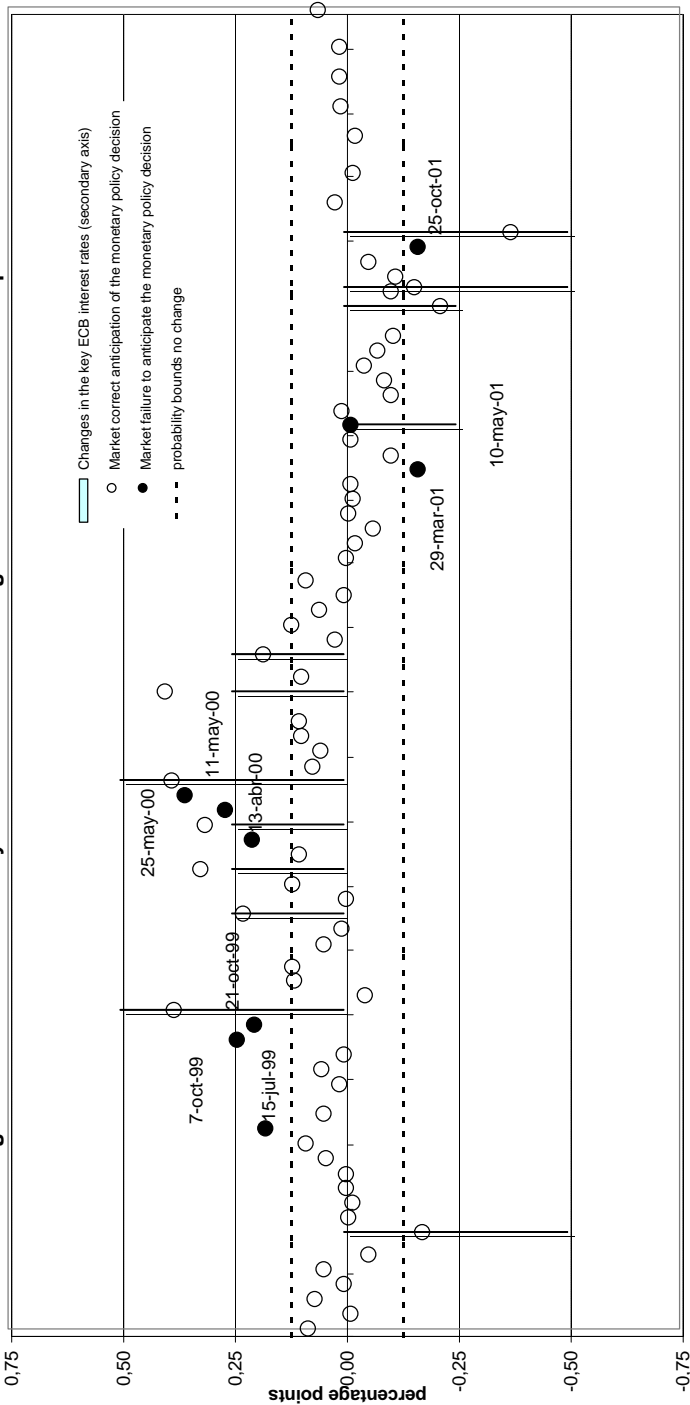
Changes in the key ECB interest rates (secondary axis)
Market correct anticipation of the monetary policy decision
Market failure to anticipate the monetary policy decision
probability bounds no change

25-oct-01
10-may-01
29-mar-01
11-may-00
25-may-00
13-abr-00
21-oct-99
7-oct-99
15-jul-99

0,75
0,50
0,25
0,00
-0,25
-0,50
-0,75
percentage points